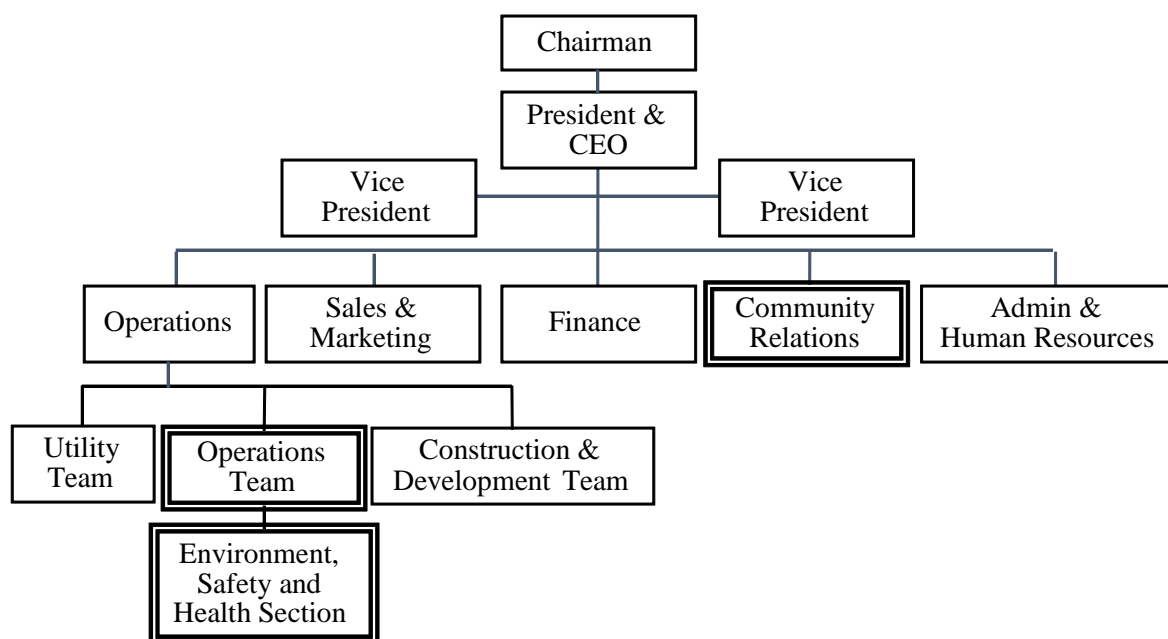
Chairman

President & CEO

Vice President

Vice President

Operations

Sales & Marketing

Finance

Community Relations

Admin & Human Resources

Utility Team

Operations Team

Construction & Development Team

Environment, Safety and Health Section